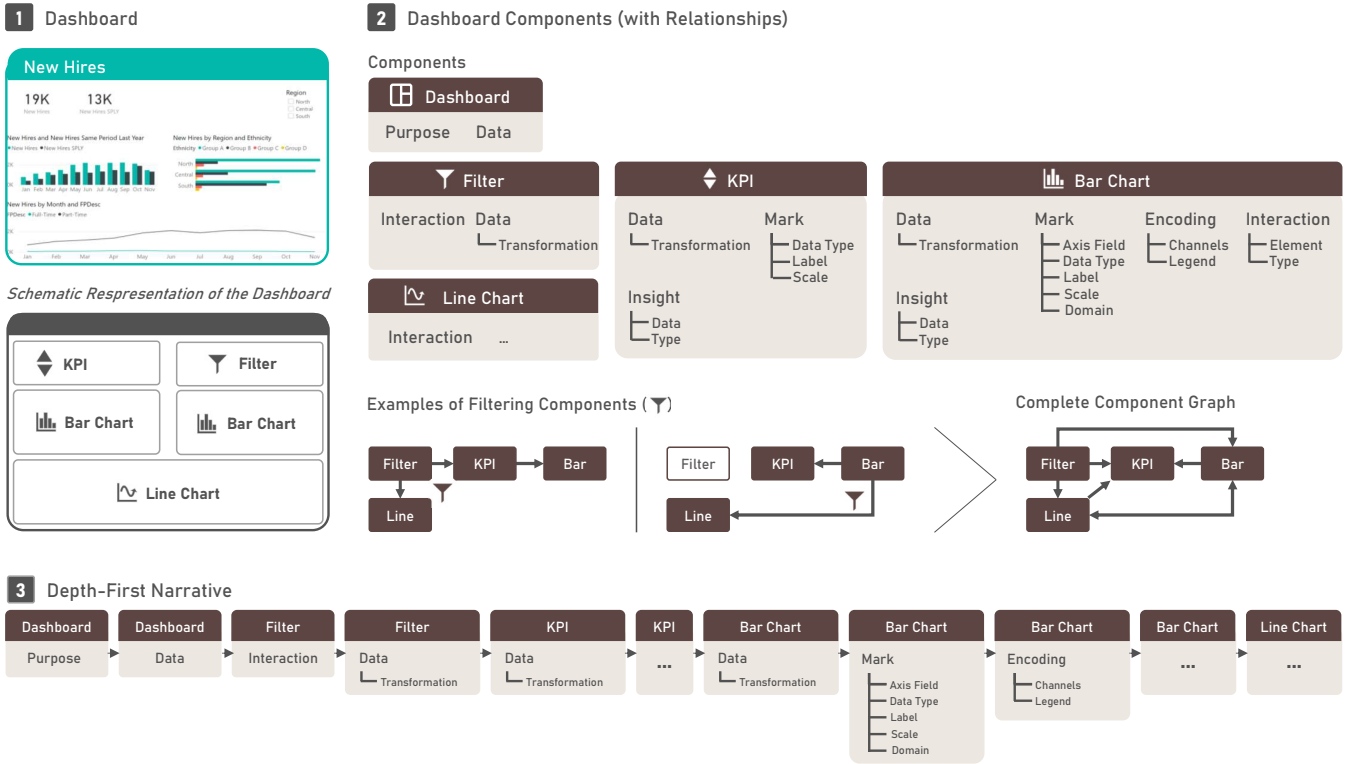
1 Dashboard

New Hires

19K
New Hires

13K
New Hires SPLY

Region
North
Central
South

New Hires and New Hires Same Period Last Year
New Hires New Hires SPLY

New Hires by Region and Ethnicity
Ethnicity Group A Group B Group C Group D

North
Central
South

Jan Feb Mar Apr May Jun Jul Aug Sep Oct Nov

New Hires by Month and FPDesc
FPDesc Full-Time Part-Time

Jan Feb Mar Apr May Jun Jul Aug Sep Oct Nov

Schematic Respresentation of the Dashboard

KPI
Filter
Bar Chart
Bar Chart
Line Chart

2 Dashboard Components (with Relationships)

Components

Dashboard
Purpose Data

Filter
Interaction Data
Transformation

Line Chart
Interaction ...

KPI
Data
Transformation
Mark
Data Type
Label
Scale
Insight
Data
Type

Bar Chart
Data
Transformation
Mark
Axis Field
Data Type
Label
Scale
Domain
Encoding
Channels
Legend
Interaction
Element
Type
Insight
Data
Type

Examples of Filtering Components

Filter KPI Bar
Line

Filter KPI Bar
Line

Complete Component Graph

Filter KPI Bar
Line

3 Depth-First Narrative

Dashboard
Purpose

Dashboard
Data

Filter
Interaction

Filter
Data
Transformation

KPI
Data
Transformation

KPI
...

Bar Chart
Data
Transformation

Bar Chart
Mark
Axis Field
Data Type
Label
Scale
Domain

Bar Chart
Encoding
Channels
Legend

Bar Chart
...

Line Chart
...